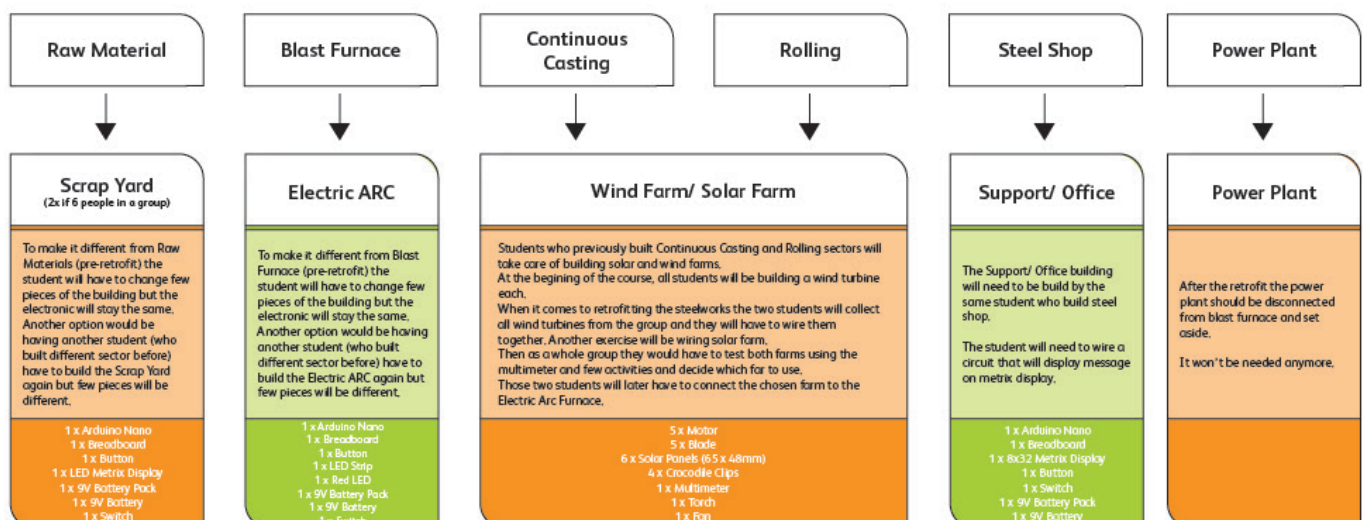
Raw Material

Blast Furnace

Continuous Casting

Rolling

Steel Shop

Power Plant

Scrap Yard
(2x if 6 people in a group)

To make it different from Raw Materials (pre-retrofit) the student will have to change few pieces of the building but the electronic will stay the same. Another option would be having another student (who built different sector before) have to build the Scrap Yard again but few pieces will be different.

1 x Arduino Nano
1 x Breadboard
1 x Button
1 x LED Metrix Display
1 x 9V Battery Pack
1 x 9V Battery
1 x Switch

Electric ARC

To make it different from Blast Furnace (pre-retrofit) the student will have to change few pieces of the building but the electronic will stay the same. Another option would be having another student (who built different sector before) have to build the Electric ARC again but few pieces will be different.

1 x Arduino Nano
1 x Breadboard
1 x Button
1 x LED Strip
1 x Red LED
1 x 9V Battery Pack
1 x 9V Battery
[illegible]

Wind Farm/ Solar Farm

Students who previously built Continuous Casting and Rolling sectors will take care of building solar and wind farms.
At the begining of the course, all students will be building a wind turbine each.
When it comes to retrofitting the steelworks the two students will collect all wind turbines from the group and they will have to wire them together. Another exercise will be wiring solar farm.
Then as a whole group they would have to test both farms using the multimeter and few activities and decide which far to use.
Those two students will later have to connect the chosen farm to the Electric Arc Furnace.

5 x Motor
5 x Blade
6 x Solar Panels (65 x 48mm)
4 x Crocodile Clips
1 x Multimeter
1 x Torch
1 x Fan

Support/ Office

The Support/ Office building will need to be build by the same student who build steel shop.

The student will need to wire a circuit that will display message on metrix display.

1 x Arduino Nano
1 x Breadboard
1 x 8x32 Metrix Display
1 x Button
1 x Switch
1 x 9V Battery Pack
1 x 9V Battery

Power Plant

After the retrofit the power plant should be disconnected from blast furnace and set aside.

It won't be needed anymore.